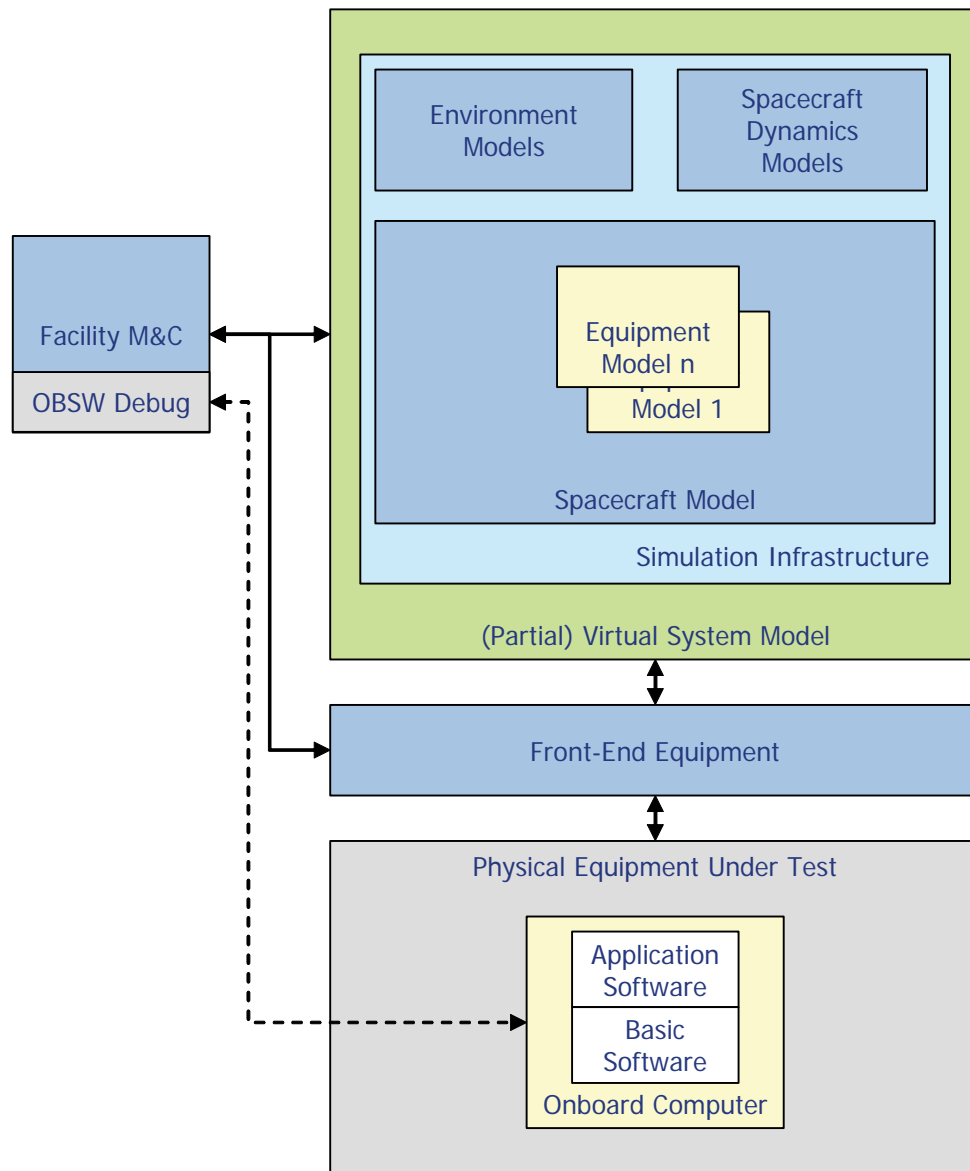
Environment Models

Spacecraft Dynamics Models

Facility M&C

OBSW Debug

Equipment Model n

Model 1

Spacecraft Model

Simulation Infrastructure

(Partial) Virtual System Model

Front-End Equipment

Physical Equipment Under Test

Application Software

Basic Software

Onboard Computer